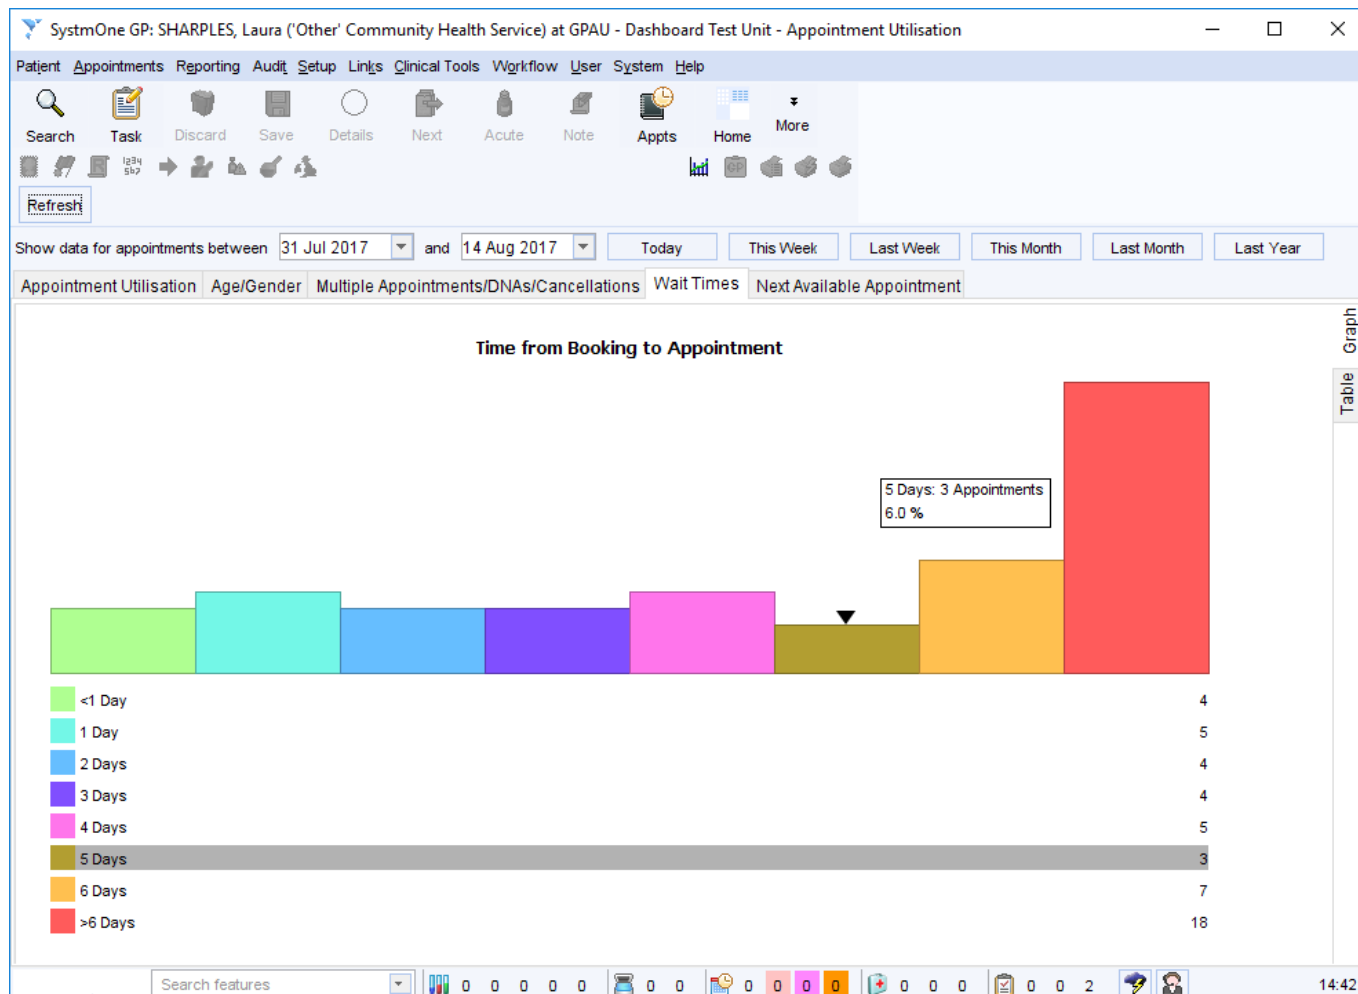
SystmOne GP: SHARPLES, Laura ('Other' Community Health Service) at GPAU - Dashboard Test Unit - Appointment Utilisation

Patient Appointments Reporting Audit Setup Links Clinical Tools Workflow User System Help

Search Task Discard Save Details Next Acute Note Appts Home More

Refresh

Show data for appointments between 31 Jul 2017 and 14 Aug 2017 Today This Week Last Week This Month Last Month Last Year

Appointment Utilisation Age/Gender Multiple Appointments/DNAs/Cancellations Wait Times Next Available Appointment

Graph Table

Time from Booking to Appointment

5 Days: 3 Appointments
6.0 %

| | |
|---|---|
| <1 Day | 4 |
| 1 Day | 5 |
| 2 Days | 4 |
| 3 Days | 4 |
| 4 Days | 5 |
| 5 Days | 3 |
| 6 Days | 7 |
| >6 Days | 18 |

Search features 0 0 0 0 0 0 0 0 0 0 0 0 0 0 0 0 0 2 14:42